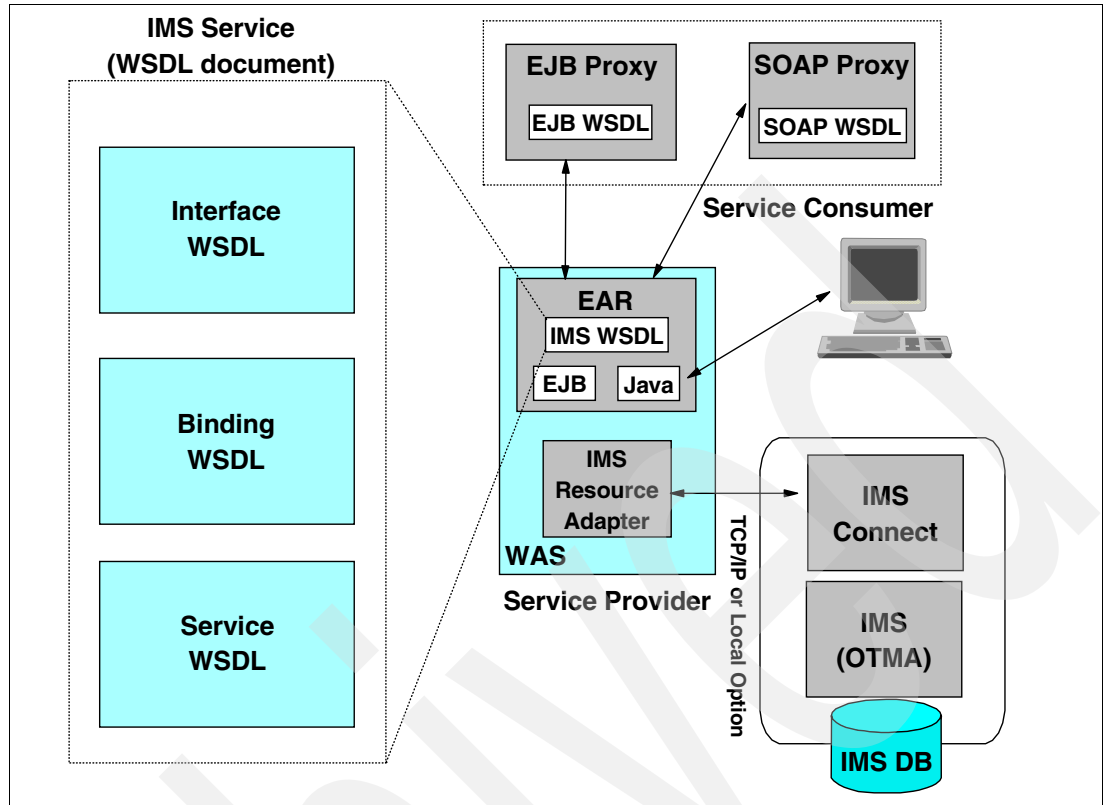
IMS Service (WSDL document)

Interface WSDL

Binding WSDL

Service WSDL

EJB Proxy

EJB WSDL

SOAP Proxy

SOAP WSDL

Service Consumer

EAR

IMS WSDL

EJB

Java

IMS Resource Adapter

WAS

Service Provider

TCP/IP or Local Option

IMS Connect

IMS (OTMA)

IMS DB